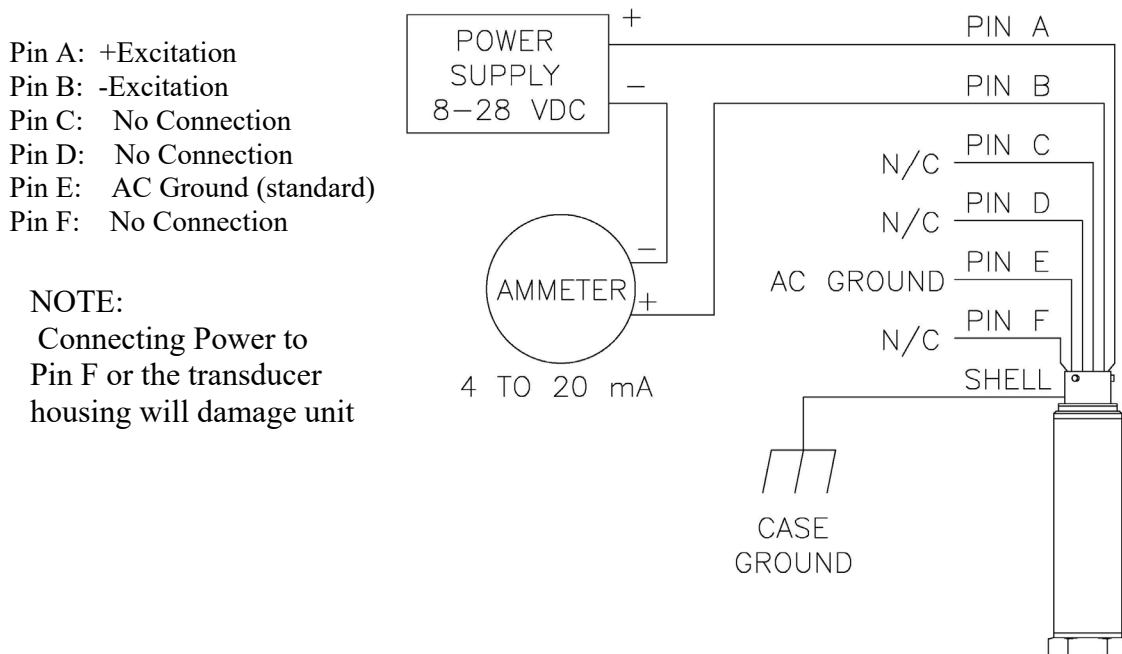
Pin A: +Excitation
Pin B: -Excitation
Pin C: No Connection
Pin D: No Connection
Pin E: AC Ground (standard)
Pin F: No Connection

NOTE:
Connecting Power to Pin F or the transducer housing will damage unit

POWER SUPPLY 8–28 VDC

+

–

AMMETER

–

+

4 TO 20 mA

PIN A

PIN B

N/C PIN C

N/C PIN D

AC GROUND PIN E

N/C PIN F

SHELL

CASE GROUND